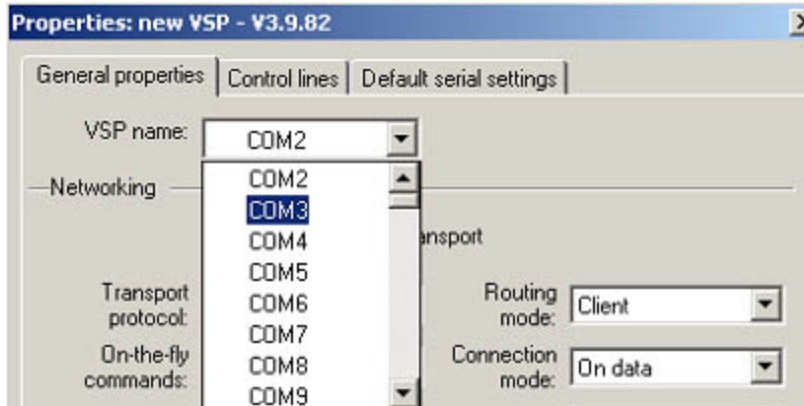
Properties: new VSP - V3.9.82

General properties | Control lines | Default serial settings

VSP name: COM2

Networking

COM2
COM3
COM4
COM5
COM6
COM7
COM8
COM9

ansport

Transport protocol:

On-the-fly commands:

Routing mode: Client

Connection mode: On data